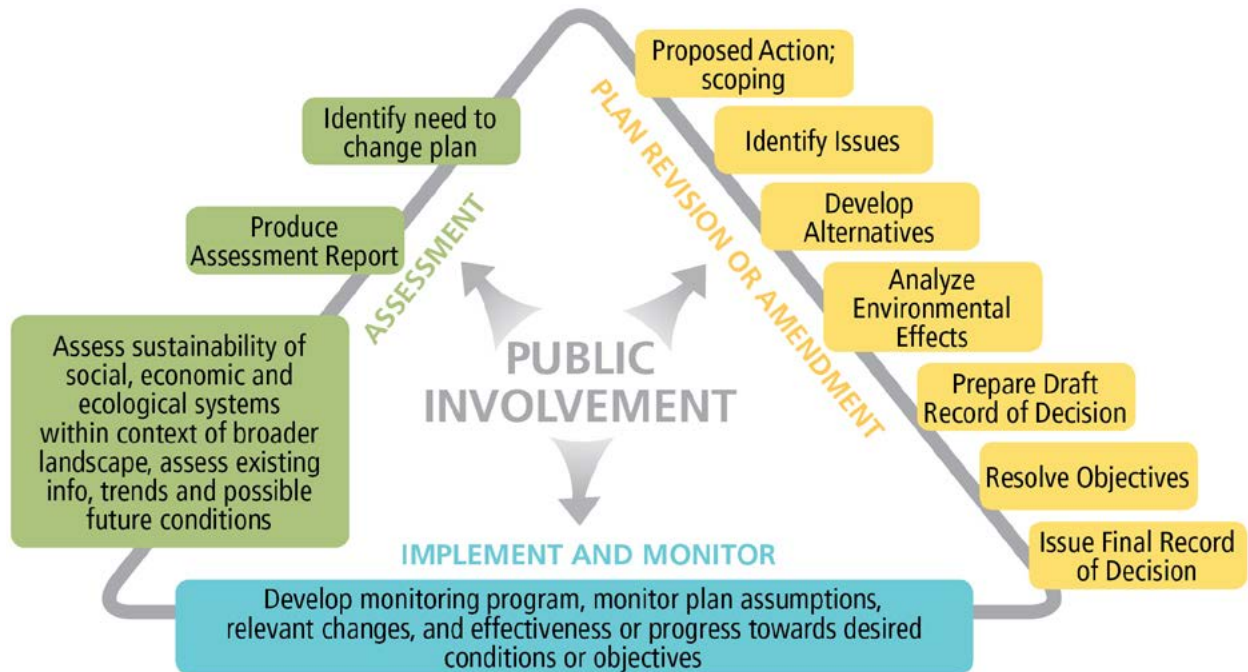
Identify need to change plan

Produce Assessment Report

Assess sustainability of social, economic and ecological systems within context of broader landscape, assess existing info, trends and possible future conditions

ASSESSMENT

PUBLIC INVOLVEMENT

PLAN REVISION OR AMENDMENT

Proposed Action; scoping

Identify Issues

Develop Alternatives

Analyze Environmental Effects

Prepare Draft Record of Decision

Resolve Objectives

Issue Final Record of Decision

IMPLEMENT AND MONITOR

Develop monitoring program, monitor plan assumptions, relevant changes, and effectiveness or progress towards desired conditions or objectives